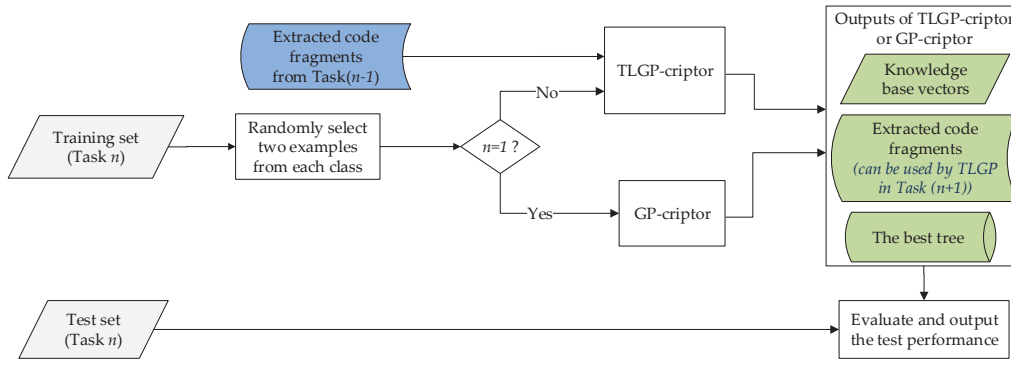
Extracted code fragments from Task(n-1)

TLGP-criptor

Outputs of TLGP-criptor or GP-criptor

Knowledge base vectors

No

Training set (Task n)

Randomly select two examples from each class

n=1 ?

Extracted code fragments (can be used by TLGP in Task (n+1))

Yes

GP-criptor

The best tree

Test set (Task n)

Evaluate and output the test performance